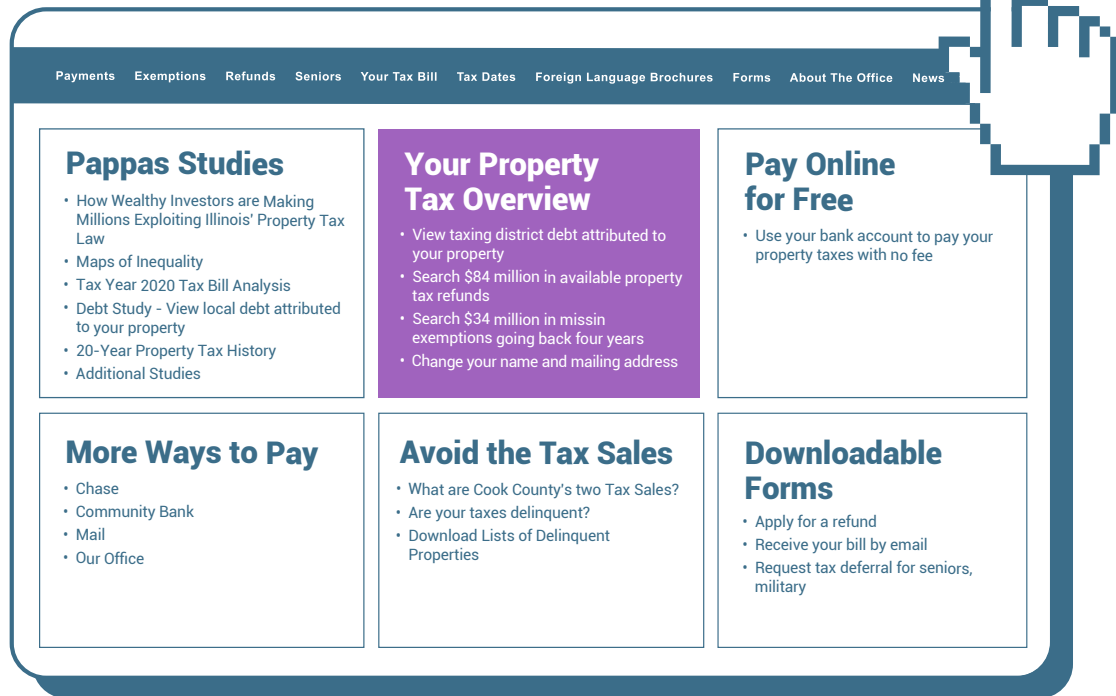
Payments Exemptions Refunds Seniors Your Tax Bill Tax Dates Foreign Language Brochures Forms About The Office News

Pappas Studies
• How Wealthy Investors are Making Millions Exploiting Illinois' Property Tax Law
• Maps of Inequality
• Tax Year 2020 Tax Bill Analysis
• Debt Study - View local debt attributed to your property
• 20-Year Property Tax History
• Additional Studies

Your Property Tax Overview
• View taxing district debt attributed to your property
• Search $84 million in available property tax refunds
• Search $34 million in missin exemptions going back four years
• Change your name and mailing address

Pay Online for Free
• Use your bank account to pay your property taxes with no fee

More Ways to Pay
• Chase
• Community Bank
• Mail
• Our Office

Avoid the Tax Sales
• What are Cook County's two Tax Sales?
• Are your taxes delinquent?
• Download Lists of Delinquent Properties

Downloadable Forms
• Apply for a refund
• Receive your bill by email
• Request tax deferral for seniors, military